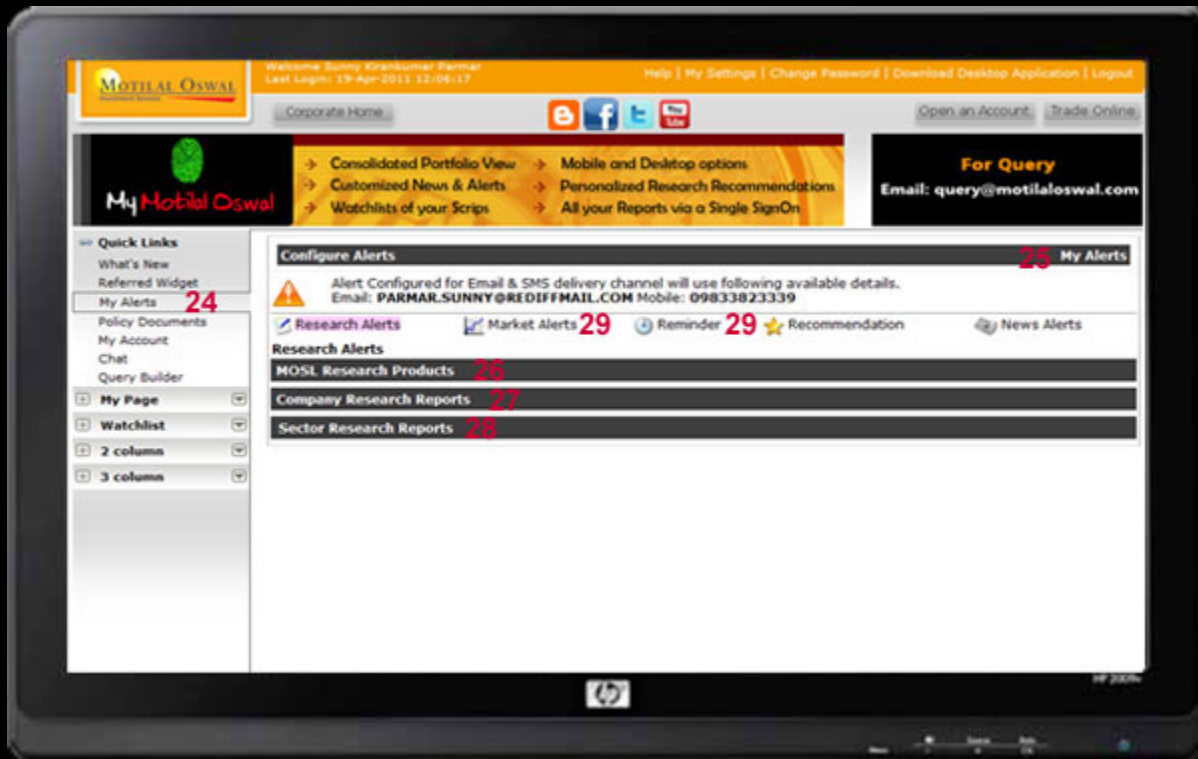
MOTILAL OSWAL
Investment Services

Welcome Sunny Kirankumar Parmar
Last Login: 19-Apr-2011 12:06:17

Help | My Settings | Change Password | Download Desktop Application | Logout

Corporate Home

Open an Account Trade Online

My Motilal Oswal

Consolidated Portfolio View
Customized News & Alerts
Watchlists of your Scrips
Mobile and Desktop options
Personalized Research Recommendations
All your Reports via a Single SignOn

For Query
Email: query@motilaloswal.com

Quick Links
What's New
Referred Widget
My Alerts 24
Policy Documents
My Account
Chat
Query Builder
My Page
Watchlist
2 column
3 column

Configure Alerts
25 My Alerts

Alert Configured for Email & SMS delivery channel will use following available details.
Email: PARMAR.SUNNY@REDIFFMAIL.COM Mobile: 09833823339

Research Alerts Market Alerts 29 Reminder 29 Recommendation News Alerts

Research Alerts
MOSL Research Products 26
Company Research Reports 27
Sector Research Reports 28

hp

HP 2009v